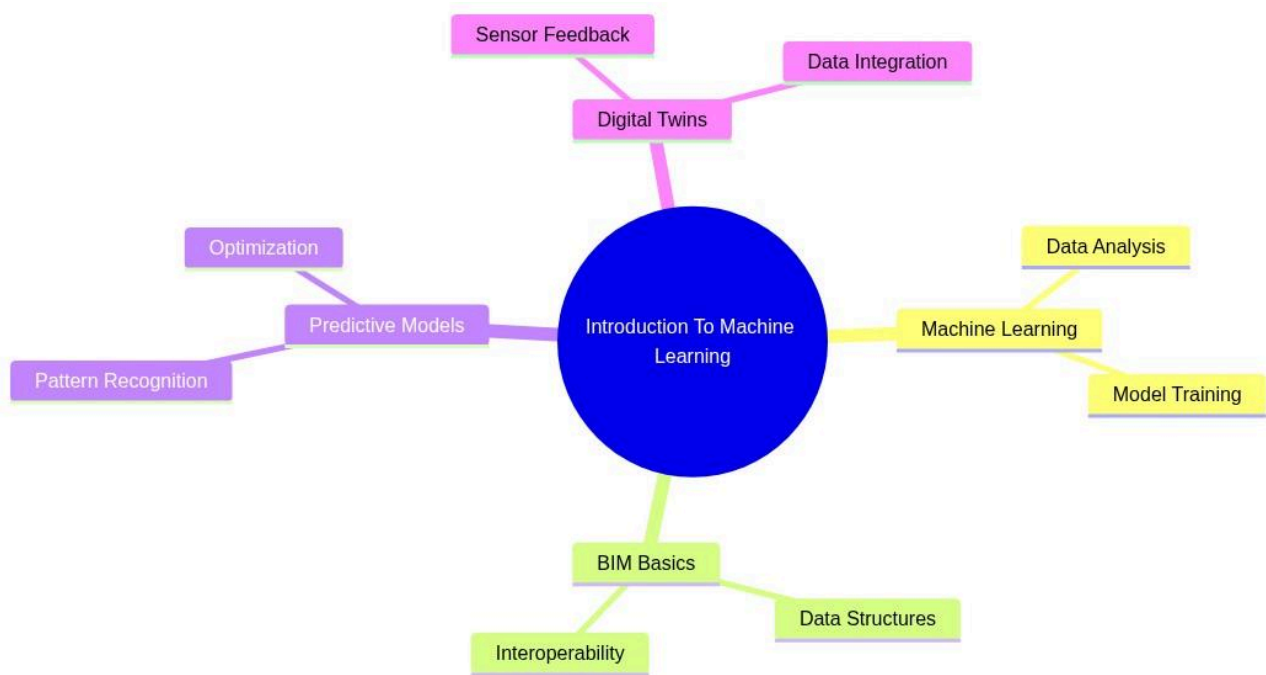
Sensor Feedback

Data Integration

Digital Twins

Optimization

Predictive Models

Pattern Recognition

Introduction To Machine Learning

Data Analysis

Machine Learning

Model Training

BIM Basics

Data Structures

Interoperability